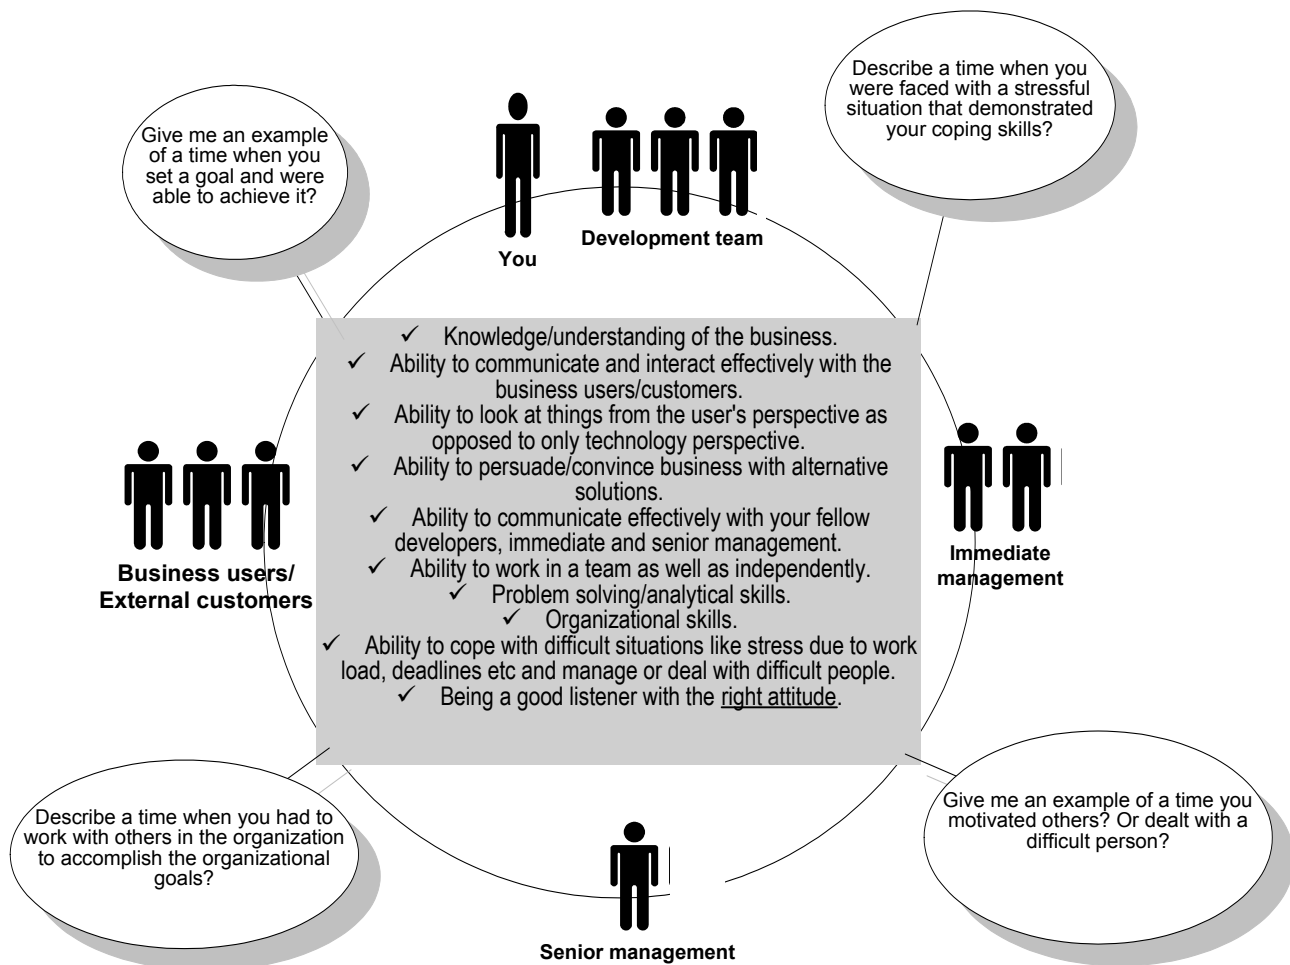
Give me an example of a time when you set a goal and were able to achieve it?

You

Development team

Describe a time when you were faced with a stressful situation that demonstrated your coping skills?

✓ Knowledge/understanding of the business.
✓ Ability to communicate and interact effectively with the business users/customers.
✓ Ability to look at things from the user's perspective as opposed to only technology perspective.
✓ Ability to persuade/convince business with alternative solutions.
✓ Ability to communicate effectively with your fellow developers, immediate and senior management.
✓ Ability to work in a team as well as independently.
✓ Problem solving/analytical skills.
✓ Organizational skills.
✓ Ability to cope with difficult situations like stress due to work load, deadlines etc and manage or deal with difficult people.
✓ Being a good listener with the right attitude.

Business users/ External customers

Immediate management

Describe a time when you had to work with others in the organization to accomplish the organizational goals?

Senior management

Give me an example of a time you motivated others? Or dealt with a difficult person?